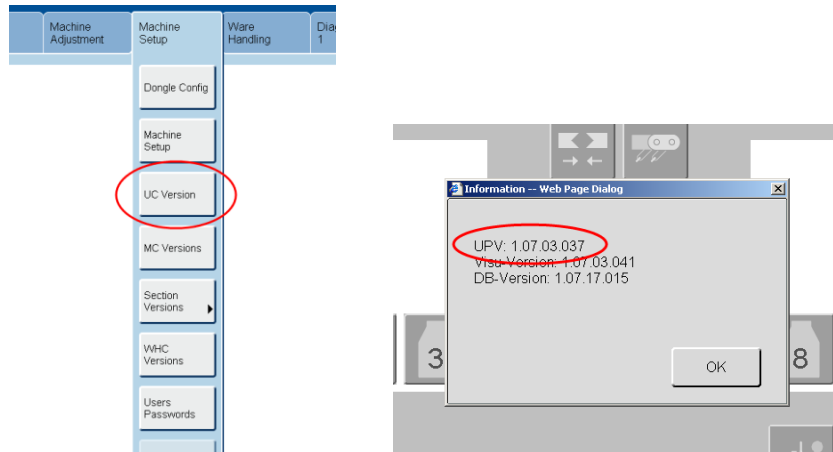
Machine Adjustment

Machine Setup

Ware Handling

Diag 1

Dongle Config

Machine Setup

UC Version

MC Versions

Section Versions

WHC Versions

Users Passwords

Information -- Web Page Dialog

UPV: 1.07.03.037
Visu-Version: 1.07.03.041
DB-Version: 1.07.17.015

OK

3

8